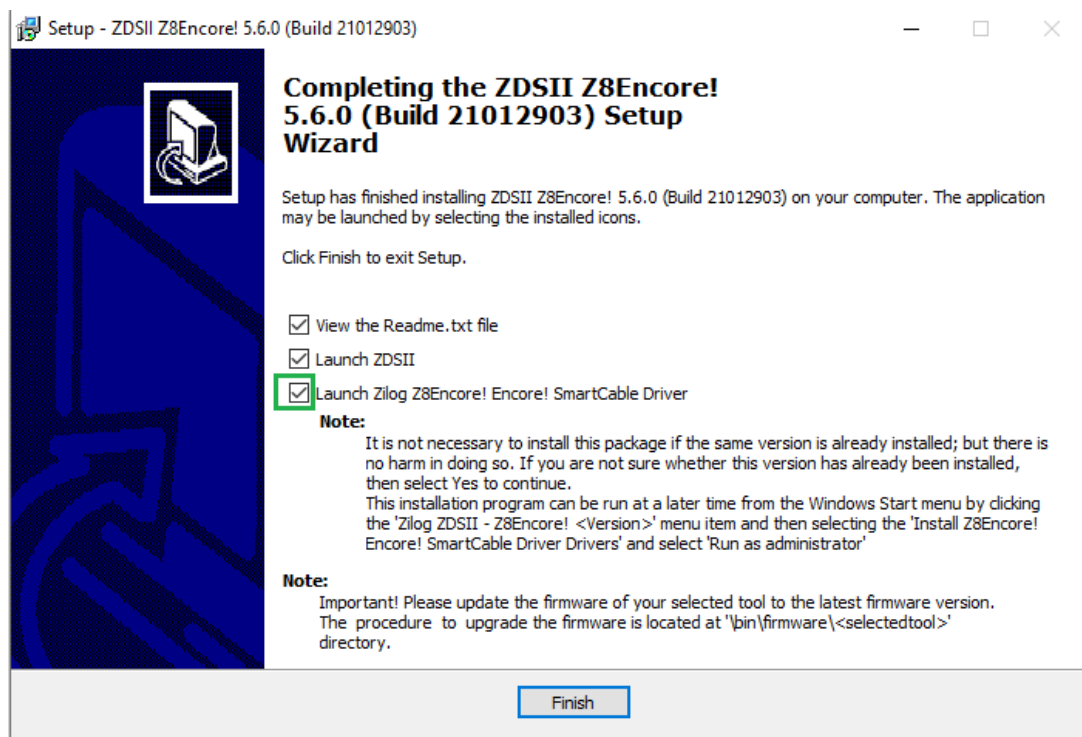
Setup - ZDSII Z8Encore! 5.6.0 (Build 21012903)

Completing the ZDSII Z8Encore! 5.6.0 (Build 21012903) Setup Wizard

Setup has finished installing ZDSII Z8Encore! 5.6.0 (Build 21012903) on your computer. The application may be launched by selecting the installed icons.

Click Finish to exit Setup.

View the Readme.txt file

Launch ZDSII

Launch Zilog Z8Encore! Encore! SmartCable Driver

Note:
It is not necessary to install this package if the same version is already installed; but there is no harm in doing so. If you are not sure whether this version has already been installed, then select Yes to continue.
This installation program can be run at a later time from the Windows Start menu by clicking the 'Zilog ZDSII - Z8Encore! <Version>' menu item and then selecting the 'Install Z8Encore! Encore! SmartCable Driver Drivers' and select 'Run as administrator'

Note:
Important! Please update the firmware of your selected tool to the latest firmware version. The procedure to upgrade the firmware is located at '\bin\firmware\<selectedtool>' directory.

Finish